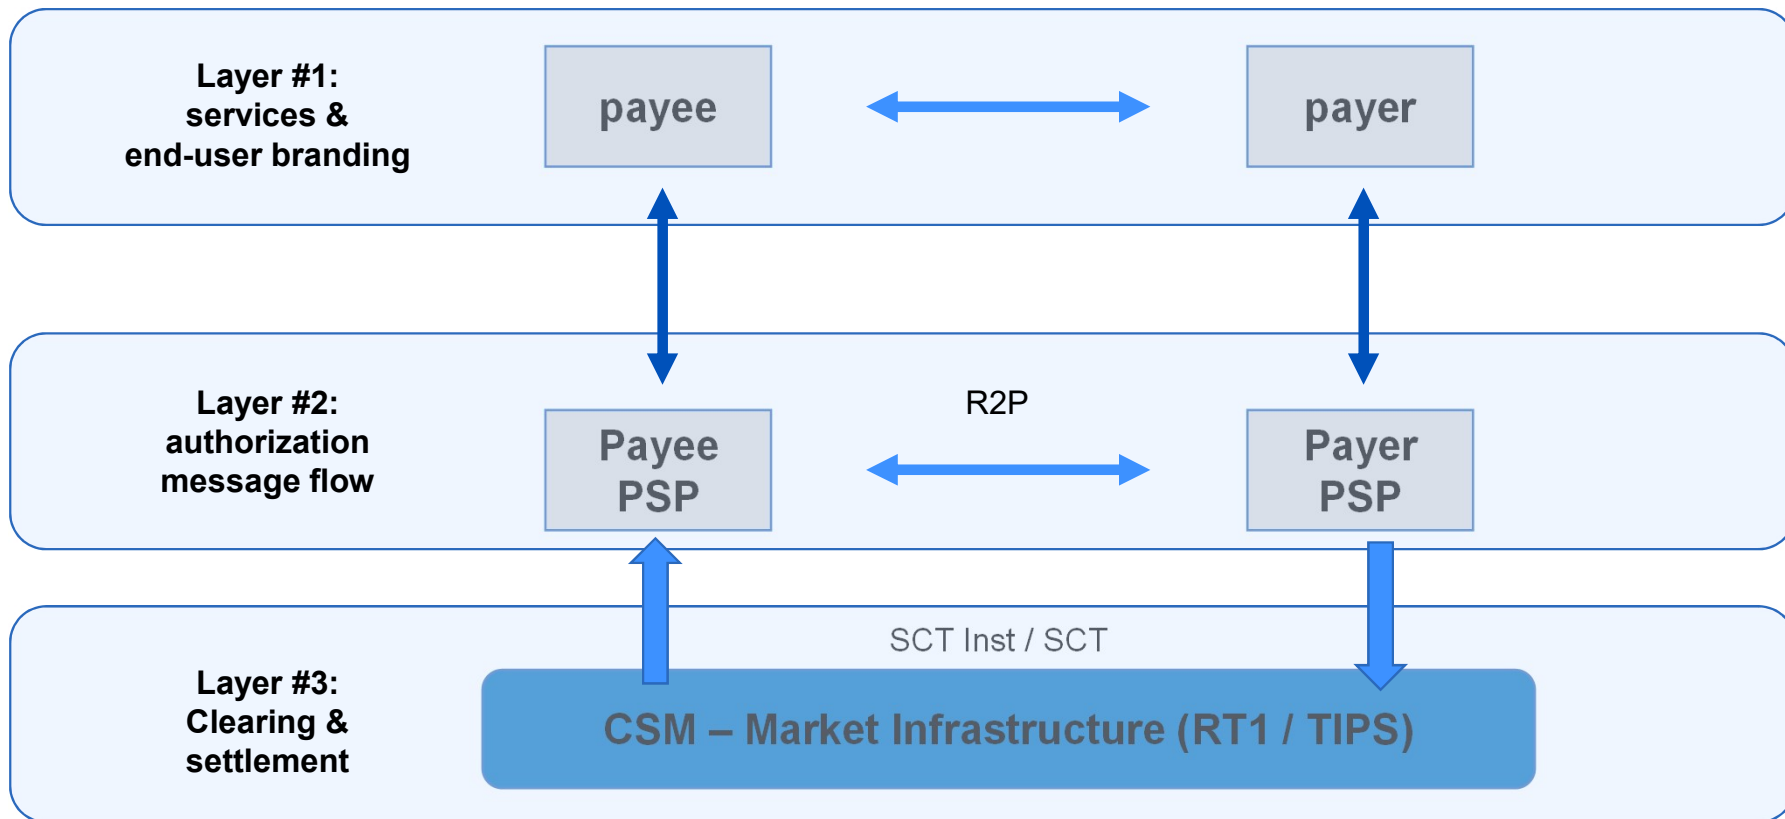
Layer #1:
services &
end-user branding

payee

payer

Layer #2:
authorization
message flow

Payee
PSP

R2P

Payer
PSP

Layer #3:
Clearing &
settlement

SCT Inst / SCT

CSM – Market Infrastructure (RT1 / TIPS)